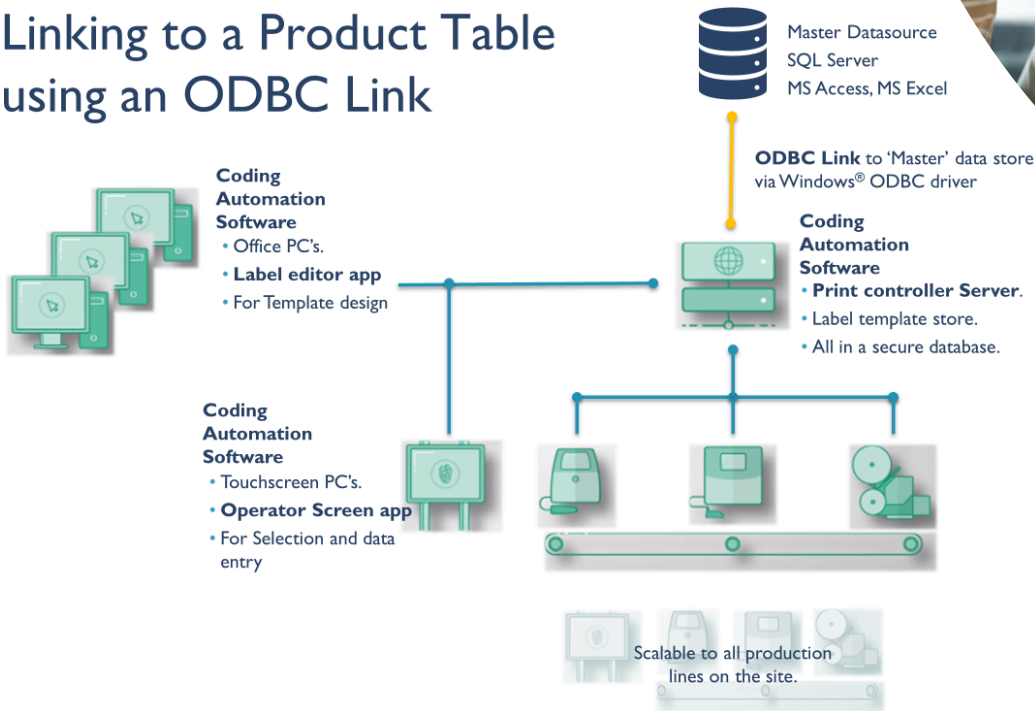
Linking to a Product Table using an ODBC Link

Master Datasource
SQL Server
MS Access, MS Excel

**ODBC Link** to 'Master' data store via Windows® ODBC driver

Coding Automation Software
• Office PC's.
• Label editor app
• For Template design

Coding Automation Software
• Print controller Server.
• Label template store.
• All in a secure database.

Coding Automation Software
• Touchscreen PC's.
• Operator Screen app
• For Selection and data entry

Scalable to all production lines on the site.